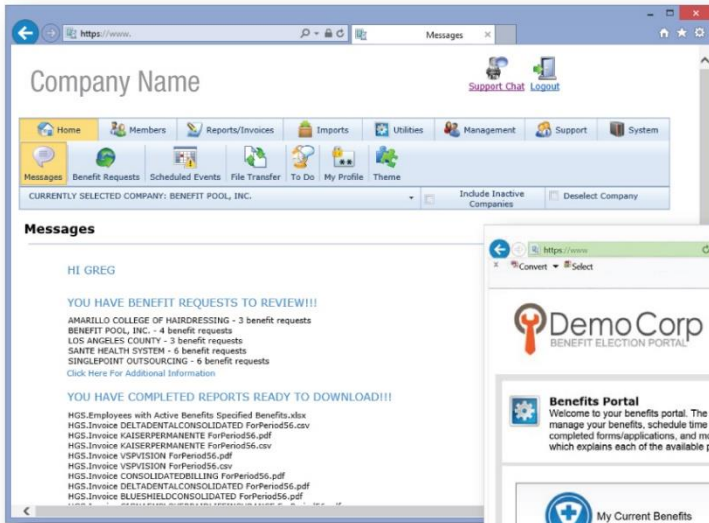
https://www.

Messages

Company Name

Support Chat Logout

Home Members Reports/Invoices Imports Utilities Management Support System

Messages Benefit Requests Scheduled Events File Transfer To Do My Profile Theme

CURRENTLY SELECTED COMPANY: BENEFIT POOL, INC.

Include Inactive Companies

Deselect Company

Messages

HI GREG

YOU HAVE BENEFIT REQUESTS TO REVIEW!!!

AMARILLO COLLEGE OF HAIRDRESSING - 3 benefit requests
BENEFIT POOL, INC. - 4 benefit requests
LOS ANGELES COUNTY - 3 benefit requests
SANTE HEALTH SYSTEM - 6 benefit requests
SINGLEPOINT OUTSOURCING - 6 benefit requests
Click Here For Additional Information

YOU HAVE COMPLETED REPORTS READY TO DOWNLOAD!!!

HGS.Employees with Active Benefits Specified Benefits.xlsx
HGS.Invoice DELTADENTALCONSOLIDATED ForPeriod56.csv
HGS.Invoice KAISERPERMANENTE ForPeriod56.pdf
HGS.Invoice KAISERPERMANENTE ForPeriod56.csv
HGS.Invoice VSPVISION ForPeriod56.pdf
HGS.Invoice VSPVISION ForPeriod56.csv
HGS.Invoice CONSOLIDATEDBILLING ForPeriod56.pdf
HGS.Invoice DELTADENTALCONSOLIDATED ForPeriod56.pdf
HGS.Invoice BLUESHIELDCONSOLIDATED ForPeriod56.pdf
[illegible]

https://www

Convert Select

DemoCorp
BENEFIT ELECTION PORTAL

Benefits Portal
Welcome to your benefits portal. The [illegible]
manage your benefits, schedule time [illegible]
completed forms/applications, and mo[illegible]
which explains each of the available p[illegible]

My Current Benefits